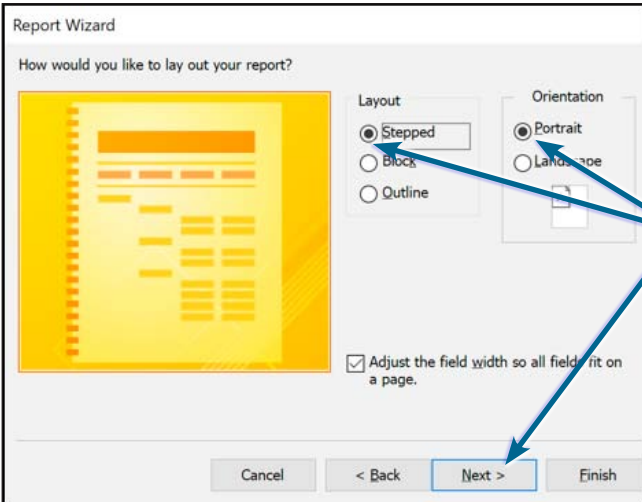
Report Wizard

How would you like to lay out your report?

Layout

Stepped

Block

Outline

Orientation

Portrait

Lands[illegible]ape

Adjust the field width so all fields fit on a page.

Cancel

< Back

Next >

Finish